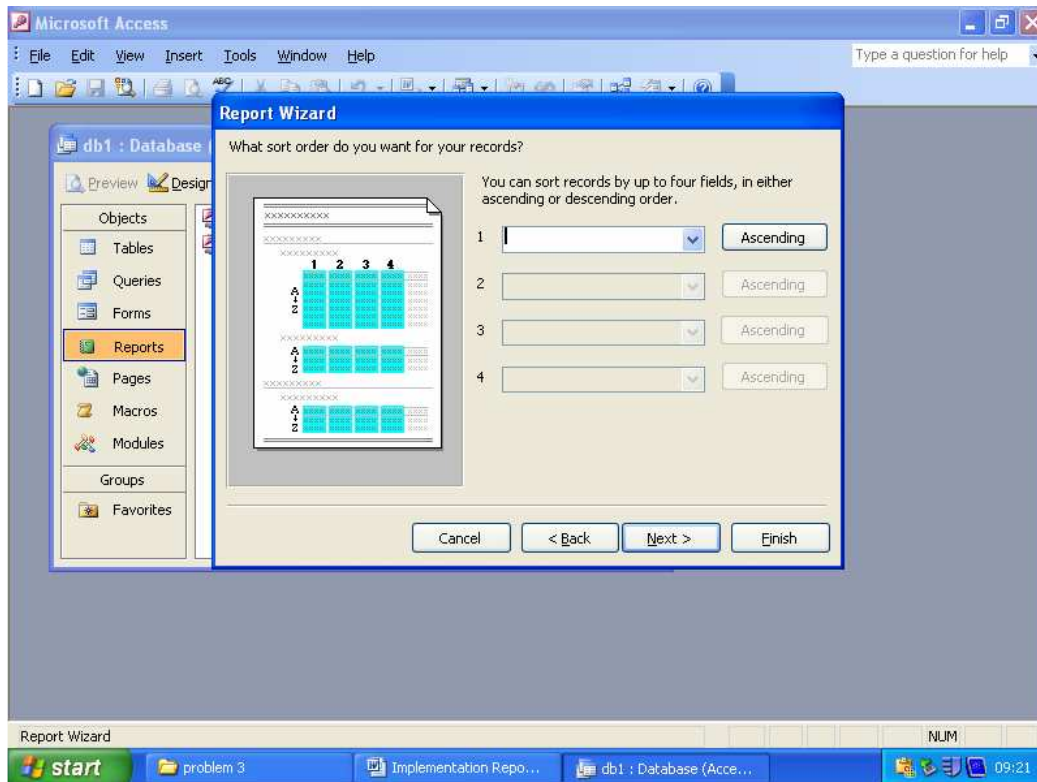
Microsoft Access

File Edit View Insert Tools Window Help

Type a question for help

db1 : Database

Preview Design

Objects

Tables

Queries

Forms

Reports

Pages

Macros

Modules

Groups

Favorites

Report Wizard

What sort order do you want for your records?

XXXXXXXXXX

XXXXXXXXX

XXXXXXXXX

1 2 3 4

A
Z

You can sort records by up to four fields, in either ascending or descending order.

1 Ascending

2 Ascending

3 Ascending

4 Ascending

Cancel

< Back

Next >

Finish

Report Wizard

NUM

start

problem 3

Implementation Repo...

db1 : Database (Acce...

09:21